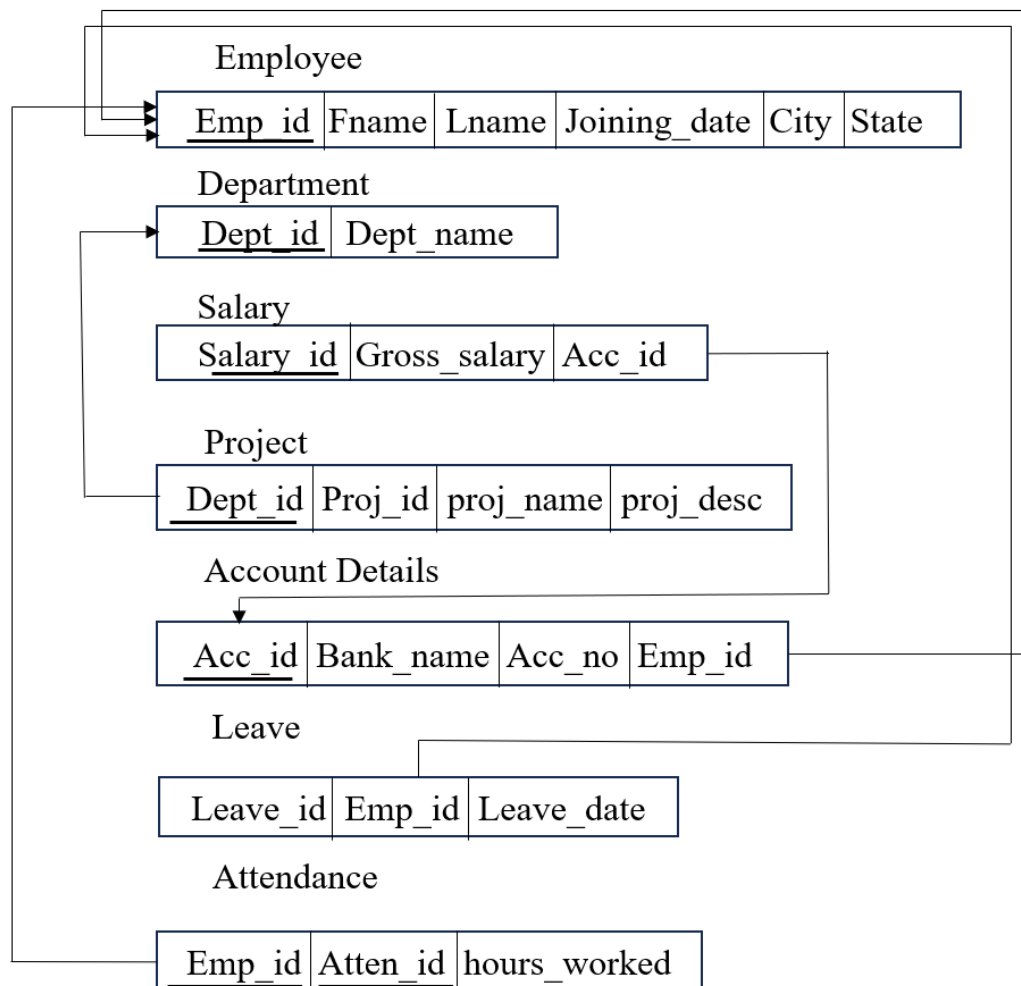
Employee

| Emp_id | Fname | Lname | Joining_date | City | State |
|---|---|---|---|---|---|

Department

| Dept_id | Dept_name |
|---|---|

Salary

| Salary_id | Gross_salary | Acc_id |
|---|---|---|

Project

| Dept_id | Proj_id | proj_name | proj_desc |
|---|---|---|---|

Account Details

| Acc_id | Bank_name | Acc_no | Emp_id |
|---|---|---|---|

Leave

| Leave_id | Emp_id | Leave_date |
|---|---|---|

Attendance

| Emp_id | Atten_id | hours_worked |
|---|---|---|